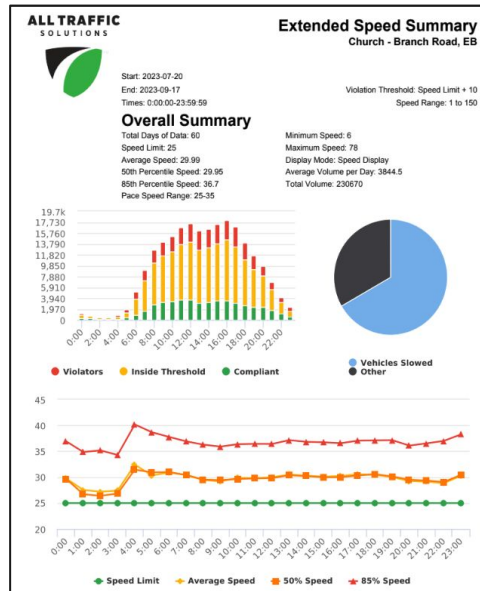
ALL TRAFFIC
SOLUTIONS

Extended Speed Summary
Church - Branch Road, EB

Start: 2023-07-20
End: 2023-09-17
Times: 0:00:00-23:59:59

Violation Threshold: Speed Limit + 10
Speed Range: 1 to 150

Overall Summary

Total Days of Data: 60
Speed Limit: 25
Average Speed: 29.99
50th Percentile Speed: 29.95
85th Percentile Speed: 36.7
Pace Speed Range: 25-35

Minimum Speed: 6
Maximum Speed: 78
Display Mode: Speed Display
Average Volume per Day: 3844.5
Total Volume: 230670

19.7k
17,730
15,760
13,790
11,820
9,850
7,880
5,910
3,940
1,970
0

0:00 2:00 4:00 6:00 8:00 10:00 12:00 14:00 16:00 18:00 20:00 22:00

Violators
Inside Threshold
Compliant

Vehicles Slowed
Other

45
40
35
30
25
20

0:00 1:00 2:00 3:00 4:00 5:00 6:00 7:00 8:00 9:00 10:00 11:00 12:00 13:00 14:00 15:00 16:00 17:00 18:00 19:00 20:00 21:00 22:00 23:00

Speed Limit
Average Speed
50% Speed
85% Speed